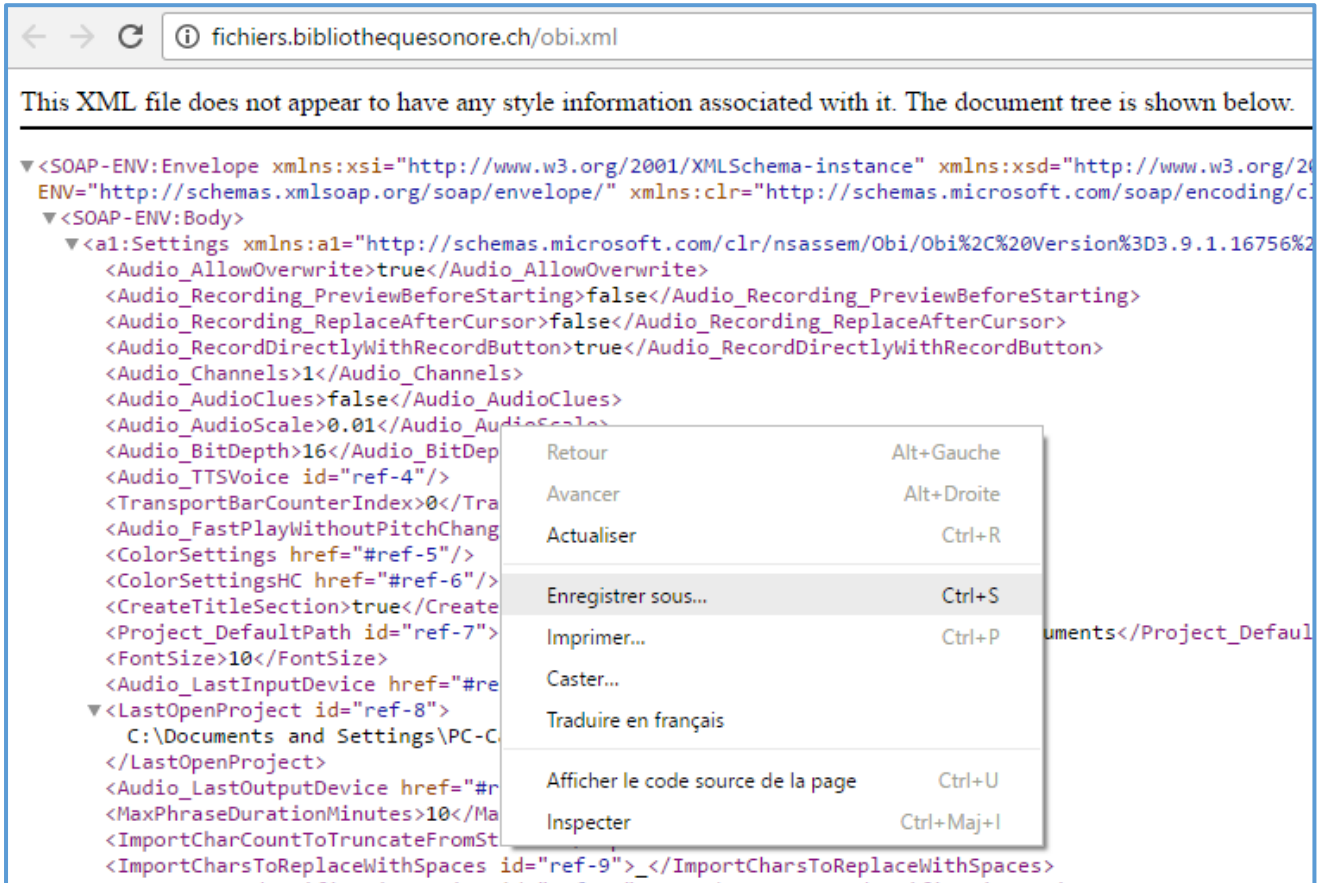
fichiers.bibliothequesonore.ch/obi.xml

This XML file does not appear to have any style information associated with it. The document tree is shown below.

▼<SOAP-ENV:Envelope xmlns:xsi="http://www.w3.org/2001/XMLSchema-instance" xmlns:xsd="http://www.w3.org/2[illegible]
ENV="http://schemas.xmlsoap.org/soap/envelope/" xmlns:clr="http://schemas.microsoft.com/soap/encoding/c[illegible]
▼<SOAP-ENV:Body>
▼<a1:Settings xmlns:a1="http://schemas.microsoft.com/clr/nsassem/Obi/Obi%2C%20Version%3D3.9.1.16756%2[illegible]
<Audio_AllowOverwrite>true</Audio_AllowOverwrite>
<Audio_Recording_PreviewBeforeStarting>false</Audio_Recording_PreviewBeforeStarting>
<Audio_Recording_ReplaceAfterCursor>false</Audio_Recording_ReplaceAfterCursor>
<Audio_RecordDirectlyWithRecordButton>true</Audio_RecordDirectlyWithRecordButton>
<Audio_Channels>1</Audio_Channels>
<Audio_AudioClues>false</Audio_AudioClues>
<Audio_AudioScale>0.01</Audio_AudioScale>
<Audio_BitDepth>16</Audio_BitDep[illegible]
<Audio_TTSVoice id="ref-4"/>
<TransportBarCounterIndex>0</Tra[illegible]
<Audio_FastPlayWithoutPitchChang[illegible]
<ColorSettings href="#ref-5"/>
<ColorSettingsHC href="#ref-6"/>
<CreateTitleSection>true</Create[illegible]
<Project_DefaultPath id="ref-7">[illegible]uments</Project_Defaul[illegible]
<FontSize>10</FontSize>
<Audio_LastInputDevice href="#re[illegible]
▼<LastOpenProject id="ref-8">
C:\Documents and Settings\PC-C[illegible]
</LastOpenProject>
<Audio_LastOutputDevice href="#r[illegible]
<MaxPhraseDurationMinutes>10</Ma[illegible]
<ImportCharCountToTruncateFromSt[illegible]
<ImportCharsToReplaceWithSpaces id="ref-9">_</ImportCharsToReplaceWithSpaces>

Retour Alt+Gauche
Avancer Alt+Droite
Actualiser Ctrl+R
Enregistrer sous... Ctrl+S
Imprimer... Ctrl+P
Caster...
Traduire en français
Afficher le code source de la page Ctrl+U
Inspecter Ctrl+Maj+I